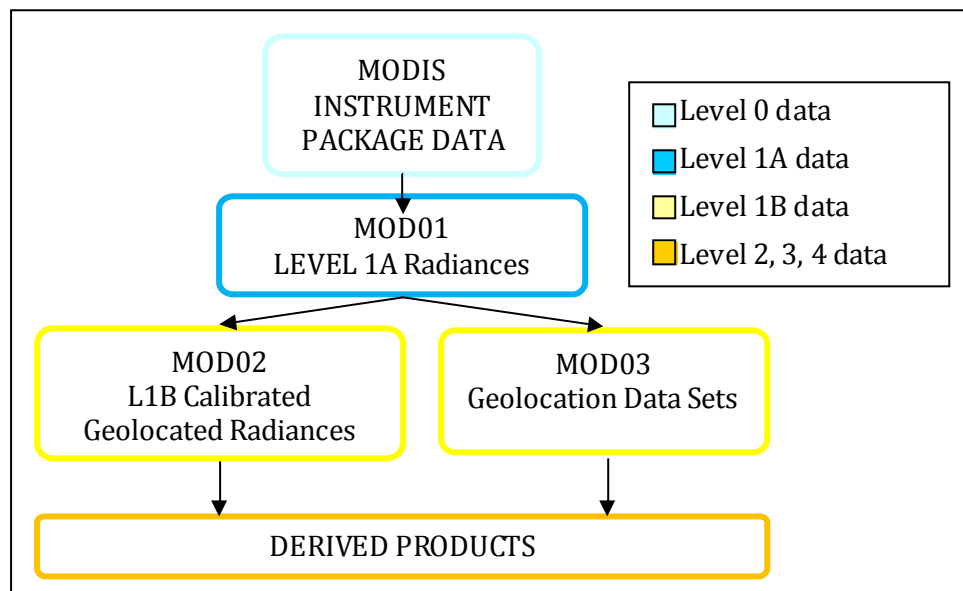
MODIS
INSTRUMENT
PACKAGE DATA

Level 0 data
Level 1A data
Level 1B data
Level 2, 3, 4 data

MOD01
LEVEL 1A Radiances

MOD02
L1B Calibrated
Geolocated Radiances

MOD03
Geolocation Data Sets

DERIVED PRODUCTS